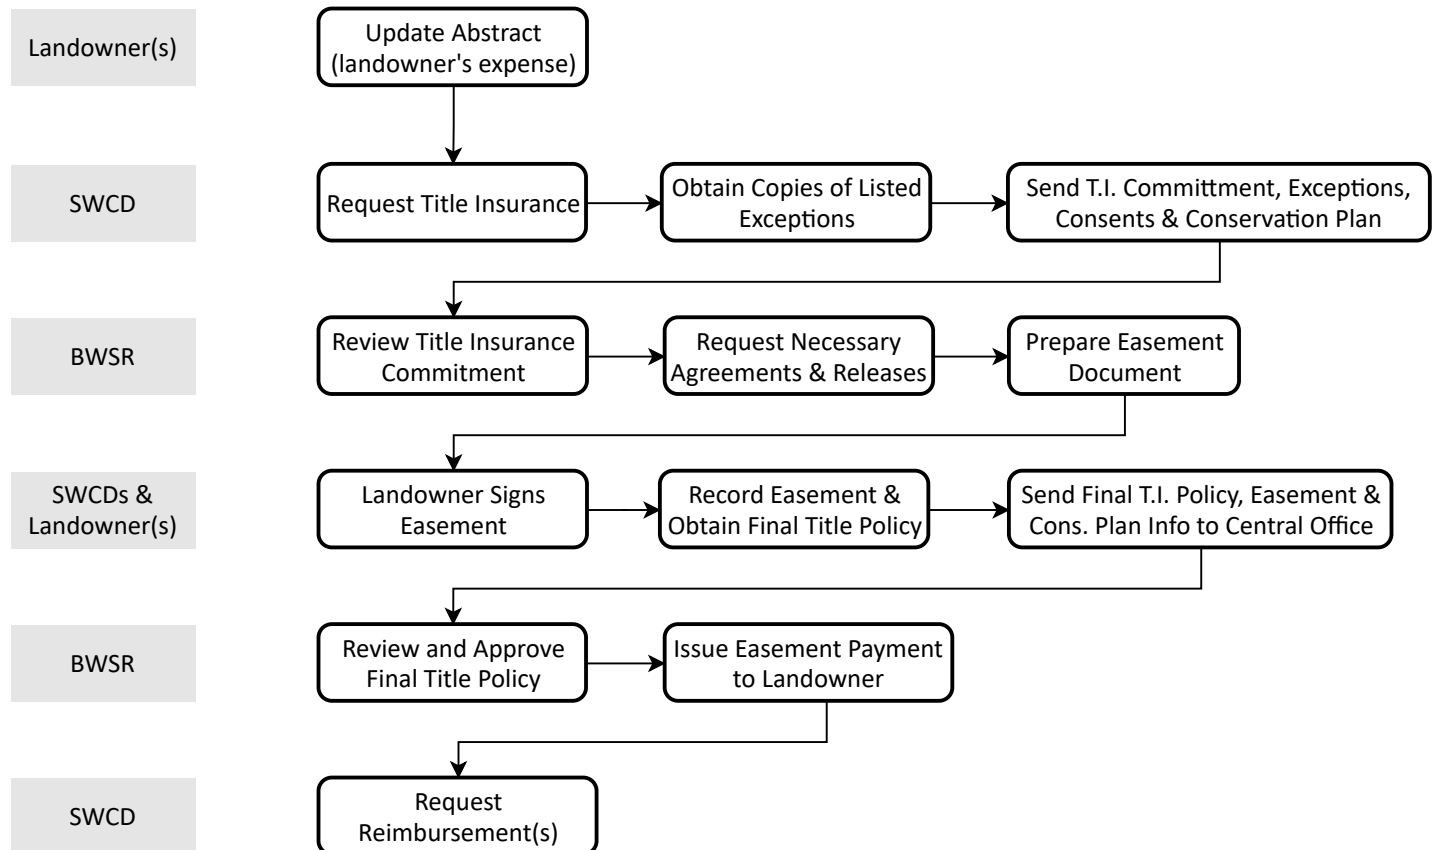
Landowner(s)

Update Abstract (landowner's expense)

SWCD

Request Title Insurance

Obtain Copies of Listed Exceptions

Send T.I. Committment, Exceptions, Consents & Conservation Plan

BWSR

Review Title Insurance Commitment

Request Necessary Agreements & Releases

Prepare Easement Document

SWCDs & Landowner(s)

Landowner Signs Easement

Record Easement & Obtain Final Title Policy

Send Final T.I. Policy, Easement & Cons. Plan Info to Central Office

BWSR

Review and Approve Final Title Policy

Issue Easement Payment to Landowner

SWCD

Request Reimbursement(s)